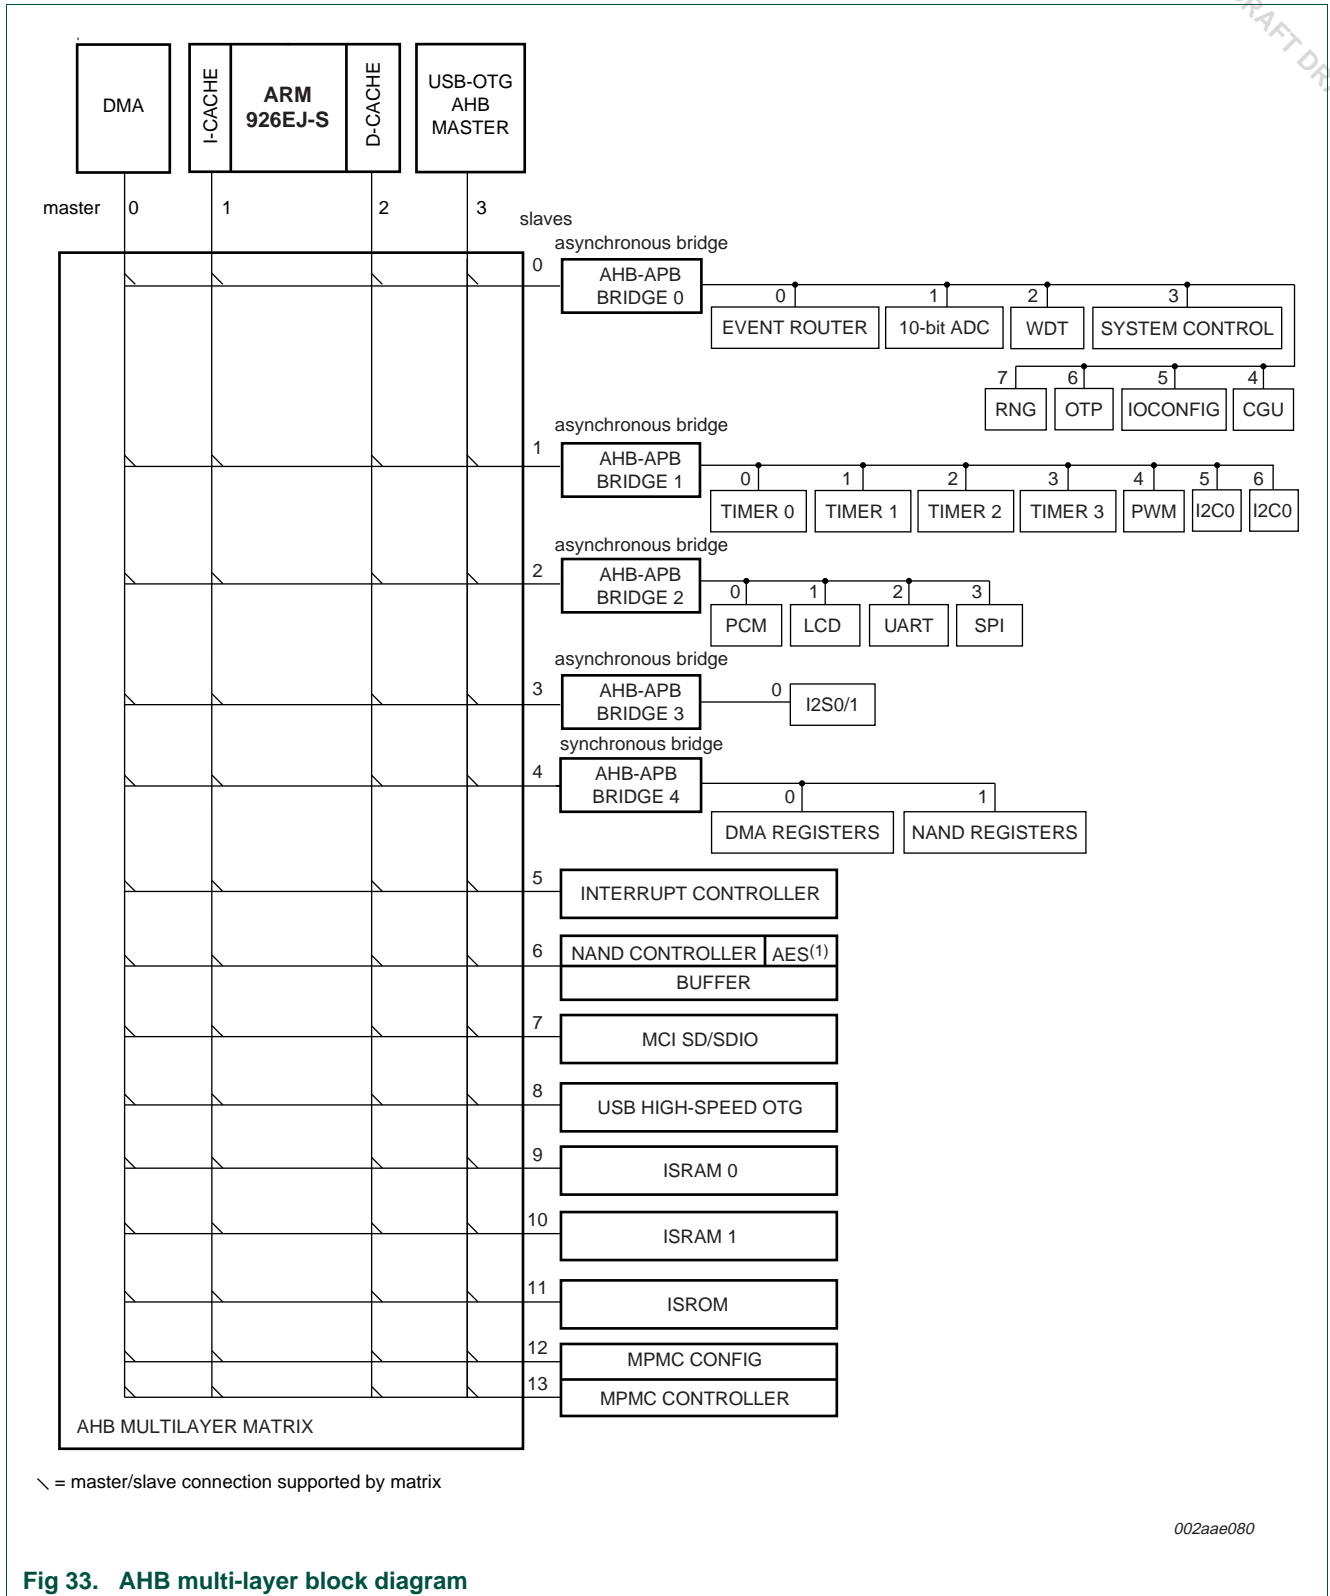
RAFT DR

DMA

I-CACHE

ARM 926EJ-S

D-CACHE

USB-OTG AHB MASTER

master 0 1 2 3

slaves

asynchronous bridge

0 AHB-APB BRIDGE 0

0 EVENT ROUTER

1 10-bit ADC

2 WDT

3 SYSTEM CONTROL

7 RNG

6 OTP

5 IOCONFIG

4 CGU

asynchronous bridge

1 AHB-APB BRIDGE 1

0 TIMER 0

1 TIMER 1

2 TIMER 2

3 TIMER 3

4 PWM

5 I2C0

6 I2C0

asynchronous bridge

2 AHB-APB BRIDGE 2

0 PCM

1 LCD

2 UART

3 SPI

asynchronous bridge

3 AHB-APB BRIDGE 3

0 I2S0/1

synchronous bridge

4 AHB-APB BRIDGE 4

0 DMA REGISTERS

1 NAND REGISTERS

5 INTERRUPT CONTROLLER

6 NAND CONTROLLER AES$^{(1)}$

BUFFER

7 MCI SD/SDIO

8 USB HIGH-SPEED OTG

9 ISRAM 0

10 ISRAM 1

11 ISROM

12 MPMC CONFIG

13 MPMC CONTROLLER

AHB MULTILAYER MATRIX

= master/slave connection supported by matrix

002aae080

Fig 33. AHB multi-layer block diagram